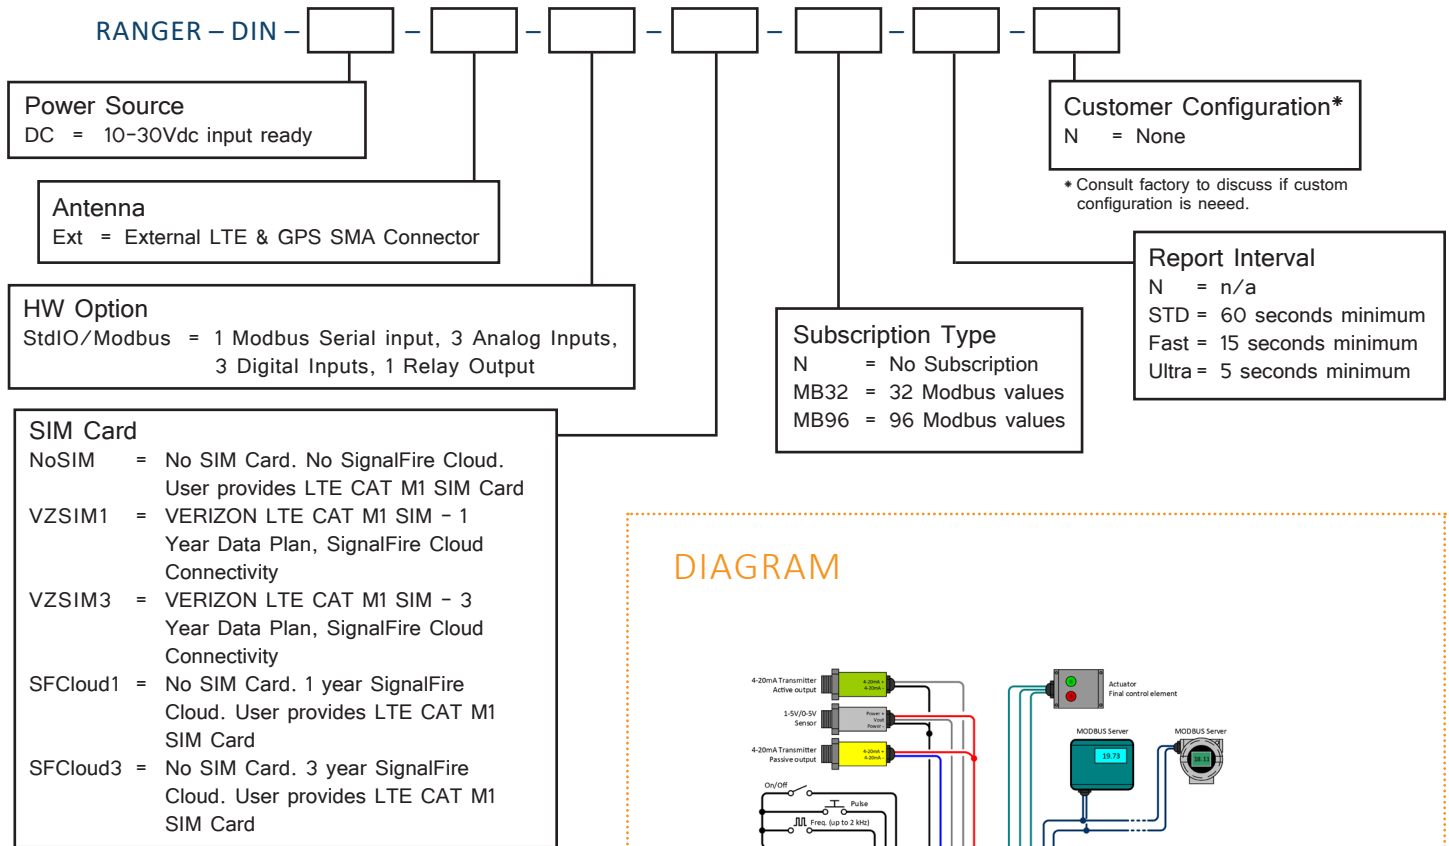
RANGER – DIN – [ ] – [ ] – [ ] – [ ] – [ ] – [ ] – [ ]

Power Source
DC = 10-30Vdc input ready

Antenna
Ext = External LTE & GPS SMA Connector

HW Option
StdIO/Modbus = 1 Modbus Serial input, 3 Analog Inputs, 3 Digital Inputs, 1 Relay Output

SIM Card
NoSIM = No SIM Card. No SignalFire Cloud. User provides LTE CAT M1 SIM Card
VZSIM1 = VERIZON LTE CAT M1 SIM - 1 Year Data Plan, SignalFire Cloud Connectivity
VZSIM3 = VERIZON LTE CAT M1 SIM - 3 Year Data Plan, SignalFire Cloud Connectivity
SFCloud1 = No SIM Card. 1 year SignalFire Cloud. User provides LTE CAT M1 SIM Card
SFCloud3 = No SIM Card. 3 year SignalFire Cloud. User provides LTE CAT M1 SIM Card

Subscription Type
N = No Subscription
MB32 = 32 Modbus values
MB96 = 96 Modbus values

Customer Configuration*
N = None

* Consult factory to discuss if custom configuration is neeed.

Report Interval
N = n/a
STD = 60 seconds minimum
Fast = 15 seconds minimum
Ultra = 5 seconds minimum

DIAGRAM

4-20mA Transmitter Active output
4-20mA + 4-20mA
1-5V/0-5V Sensor
Power + Vout Power -
4-20mA Transmitter Passive output
4-20mA + 4-20mA
On/Off
Pulse
Freq. (up to 2 kHz)
Actuator Final control element
MODBUS Server
19.73
MODBUS Server
18.11